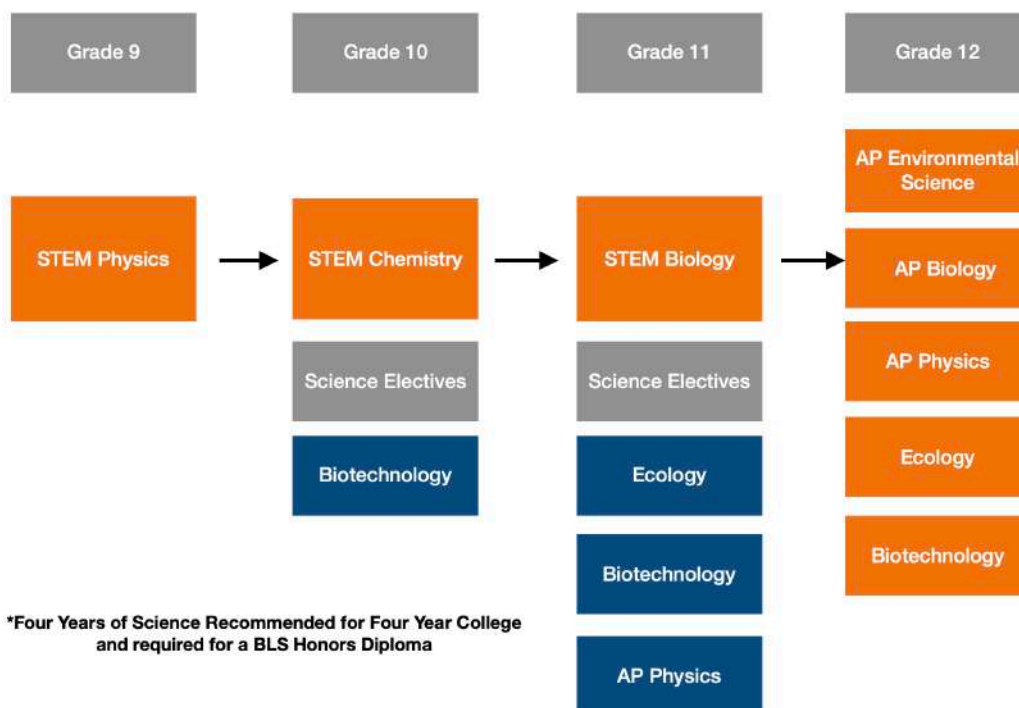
Grade 9

Grade 10

Grade 11

Grade 12

STEM Physics

STEM Chemistry

Science Electives

Biotechnology

STEM Biology

Science Electives

Ecology

Biotechnology

AP Physics

AP Environmental Science

AP Biology

AP Physics

Ecology

Biotechnology

*Four Years of Science Recommended for Four Year College and required for a BLS Honors Diploma